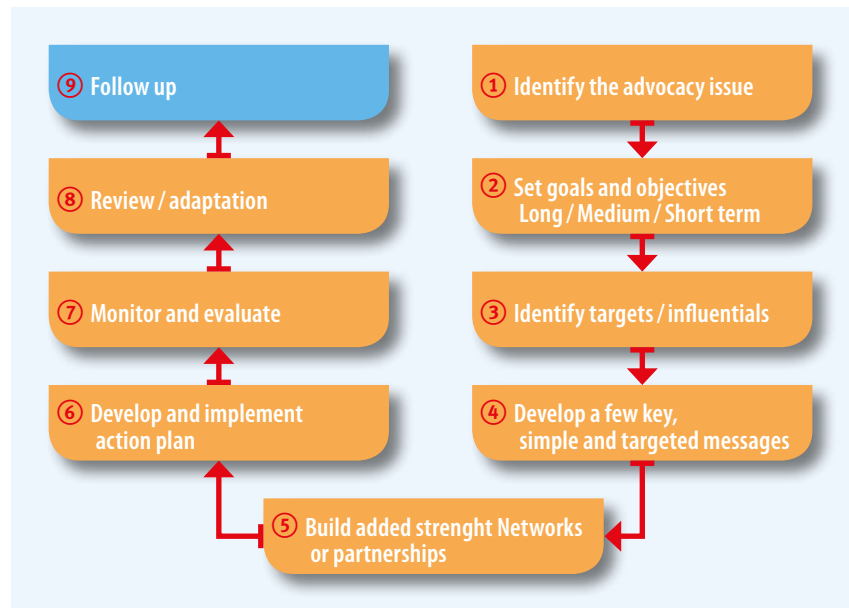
⑨ Follow up

⑧ Review / adaptation

⑦ Monitor and evaluate

⑥ Develop and implement action plan

① Identify the advocacy issue

② Set goals and objectives Long / Medium / Short term

③ Identify targets / influentials

④ Develop a few key, simple and targeted messages

⑤ Build added strenght Networks or partnerships